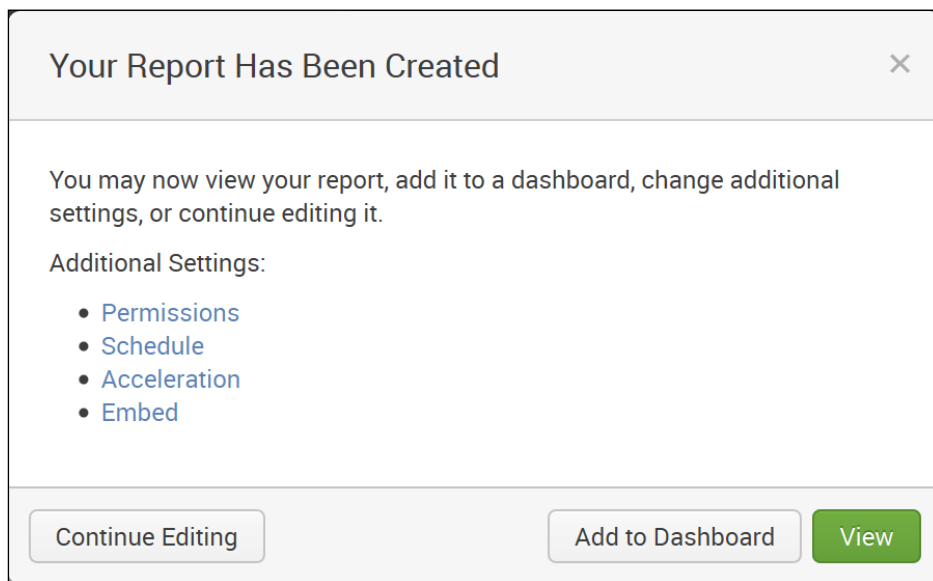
Your Report Has Been Created

×

You may now view your report, add it to a dashboard, change additional settings, or continue editing it.

Additional Settings:

- Permissions
- Schedule
- Acceleration
- Embed

Continue Editing

Add to Dashboard

View